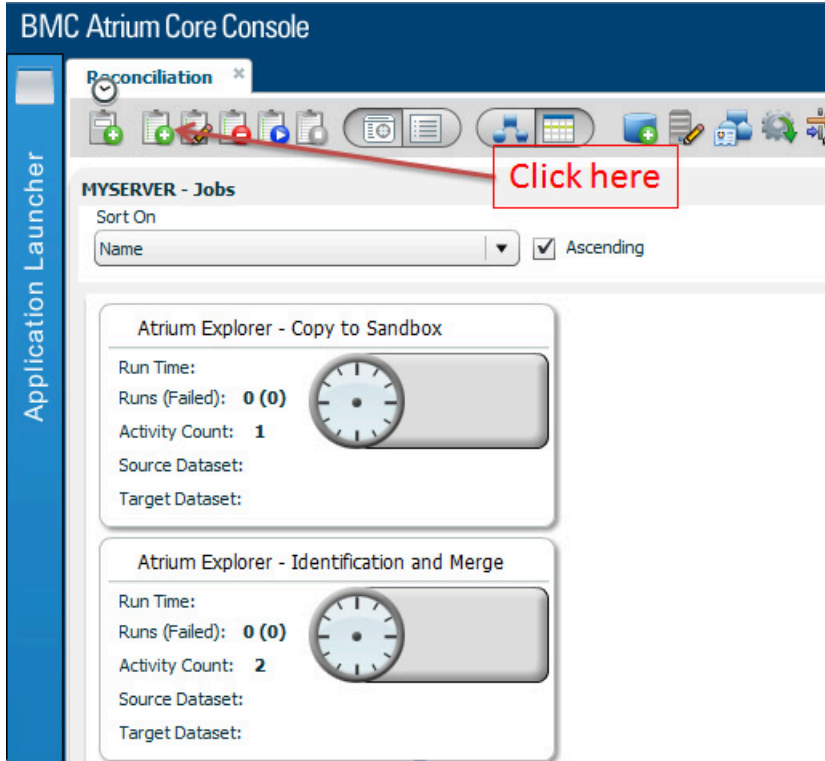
BMC Atrium Core Console

Application Launcher

Reconciliation ×

Click here

MYSERVER - Jobs

Sort On

Name

Ascending

Atrium Explorer - Copy to Sandbox

Run Time:

Runs (Failed): 0 (0)

Activity Count: 1

Source Dataset:

Target Dataset:

Atrium Explorer - Identification and Merge

Run Time:

Runs (Failed): 0 (0)

Activity Count: 2

Source Dataset:

Target Dataset: